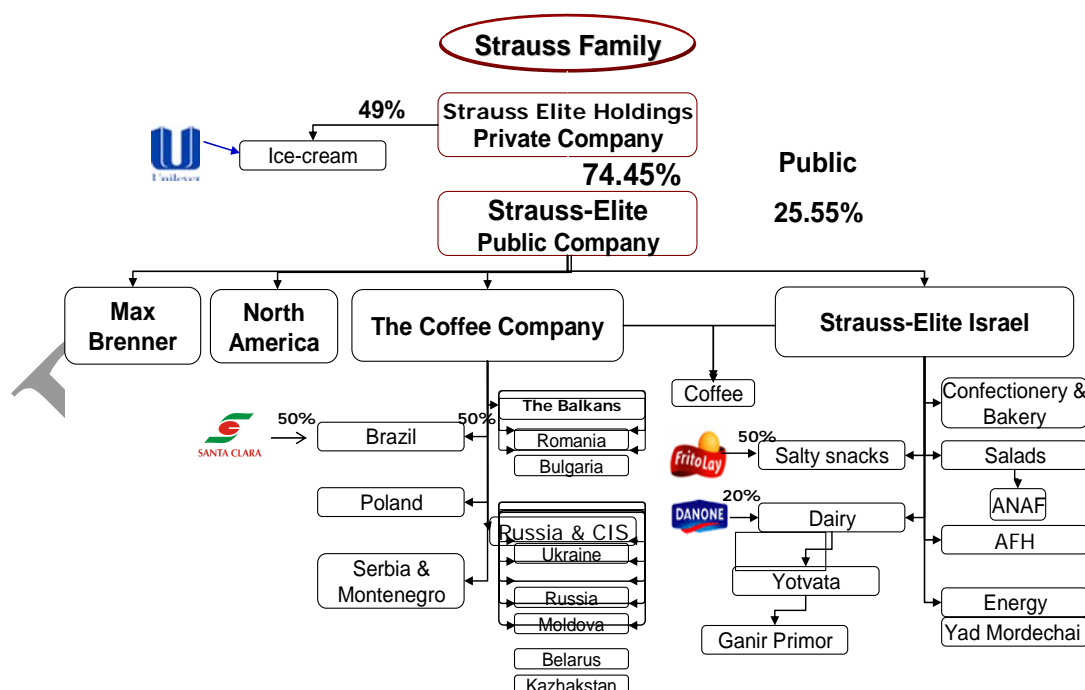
Strauss Family

49%

Strauss Elite Holdings
Private Company

Unilever

Ice-cream

74.45%

Public

25.55%

Strauss-Elite
Public Company

Max Brenner

North America

The Coffee Company

Strauss-Elite Israel

SANTA CLARA

50%

Brazil

50%

The Balkans

Romania

Bulgaria

Poland

Russia & CIS

Ukraine

Serbia & Montenegro

Russia

Moldova

Belarus

Kazhakstan

Coffee

FritoLay

50%

Salty snacks

DANONE

20%

Dairy

Yotvata

Ganir Primor

Confectionery & Bakery

Salads

ANAF

AFH

Energy

Yad Mordechai